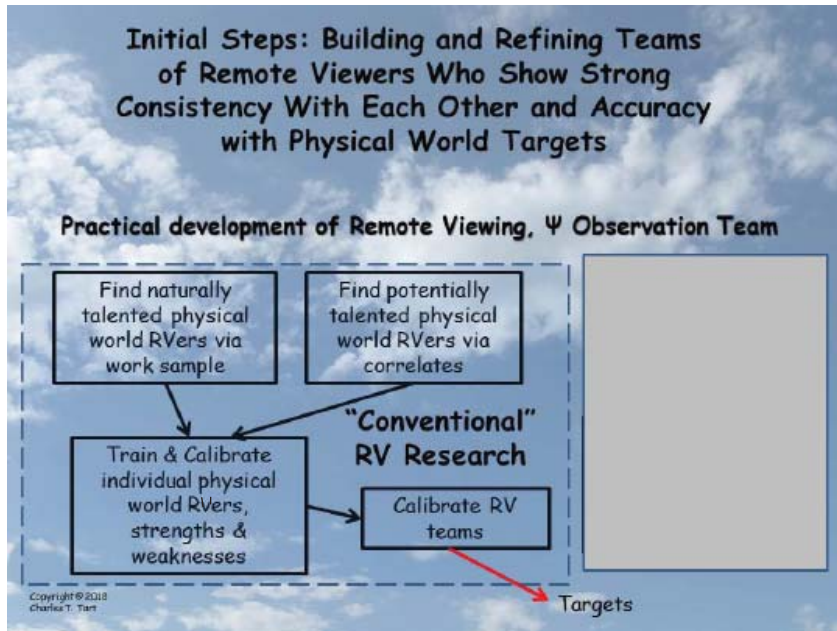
Initial Steps: Building and Refining Teams of Remote Viewers Who Show Strong Consistency With Each Other and Accuracy with Physical World Targets

Practical development of Remote Viewing, Ψ Observation Team

Find naturally talented physical world RVers via work sample

Find potentially talented physical world RVers via correlates

"Conventional" RV Research

Train & Calibrate individual physical world RVers, strengths & weaknesses

Calibrate RV teams

Targets

Copyright © 2018 Charles T. Tart